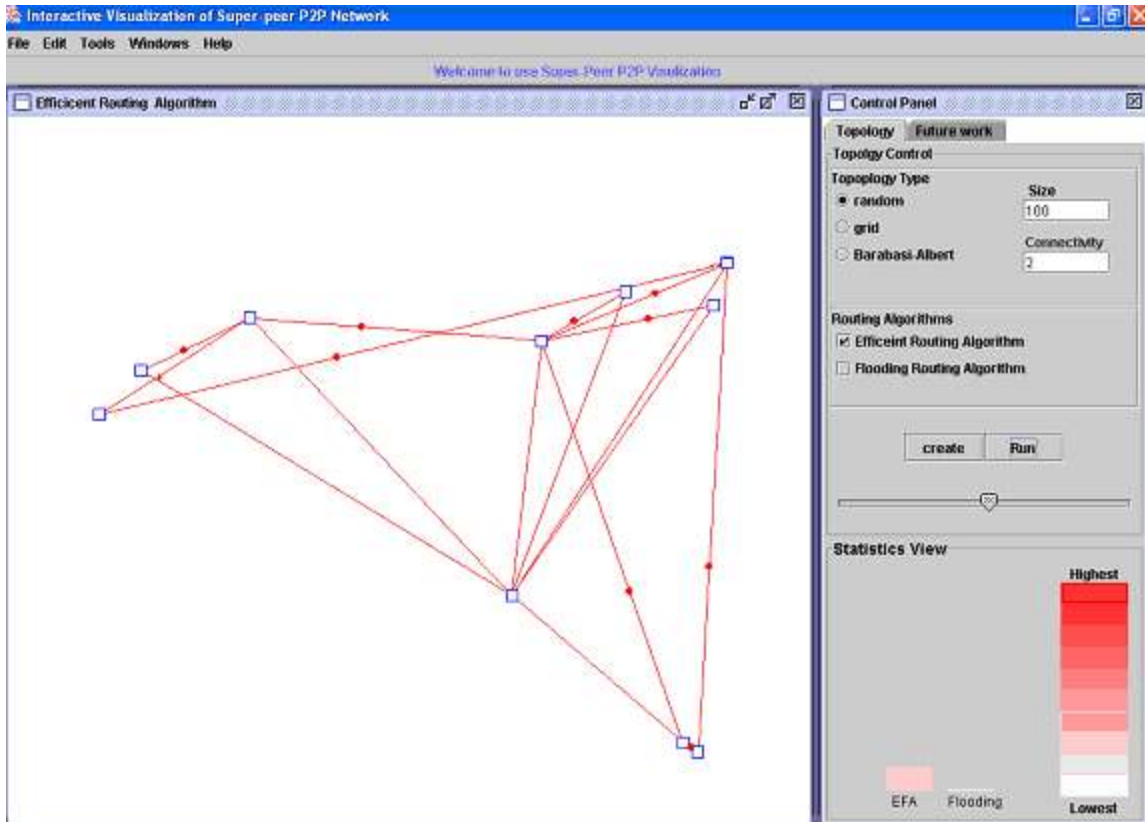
Interactive Visualization of Super-peer P2P Network

File Edit Tools Windows Help

Welcome to use Super-Peer P2P Visulization

Efficicent Routing Algorithm

Control Panel

Topology Future work

Topolgy Control

Topoplogy Type

random

grid

Barabasi-Albert

Size

100

Connectivity

2

Routing Algorithms

Efficeint Routing Algorithm

Flooding Routing Algorithm

create Run

Statistics View

Highest

EFA Flooding

Lowest